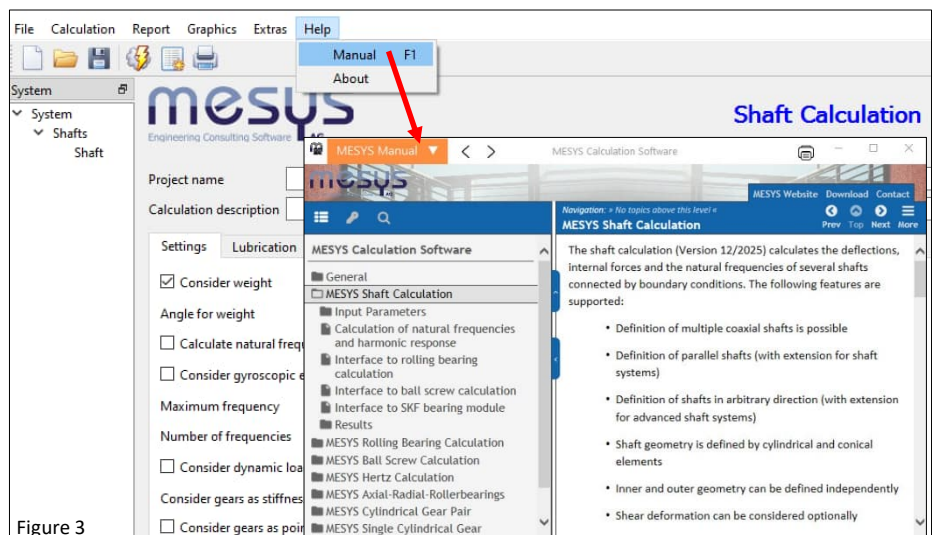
File Calculation Report Graphics Extras Help

Manual F1

About

System

System

Shafts

Shaft

mesys

Engineering Consulting Software AG

Shaft Calculation

Project name

Calculation description

Settings Lubrication

Consider weight

Angle for weight

Calculate natural frequ

Consider gyroscopic e

Maximum frequency

Number of frequencies

Consider dynamic loa

Consider gears as stiffnes

Consider gears as poir

Figure 3

MESYS Manual

MESYS Calculation Software

mesys

MESYS Website Download Contact

Navigation: » No topics above this level «

MESYS Shaft Calculation

Prev Top Next More

MESYS Calculation Software

General

MESYS Shaft Calculation

Input Parameters

Calculation of natural frequencies and harmonic response

Interface to rolling bearing calculation

Interface to ball screw calculation

Interface to SKF bearing module

Results

MESYS Rolling Bearing Calculation

MESYS Ball Screw Calculation

MESYS Hertz Calculation

MESYS Axial-Radial-Rollerbearings

MESYS Cylindrical Gear Pair

MESYS Single Cylindrical Gear

The shaft calculation (Version 12/2025) calculates the deflections, internal forces and the natural frequencies of several shafts connected by boundary conditions. The following features are supported:

• Definition of multiple coaxial shafts is possible

• Definition of parallel shafts (with extension for shaft systems)

• Definition of shafts in arbitrary direction (with extension for advanced shaft systems)

• Shaft geometry is defined by cylindrical and conical elements

• Inner and outer geometry can be defined independently

• Shear deformation can be considered optionally